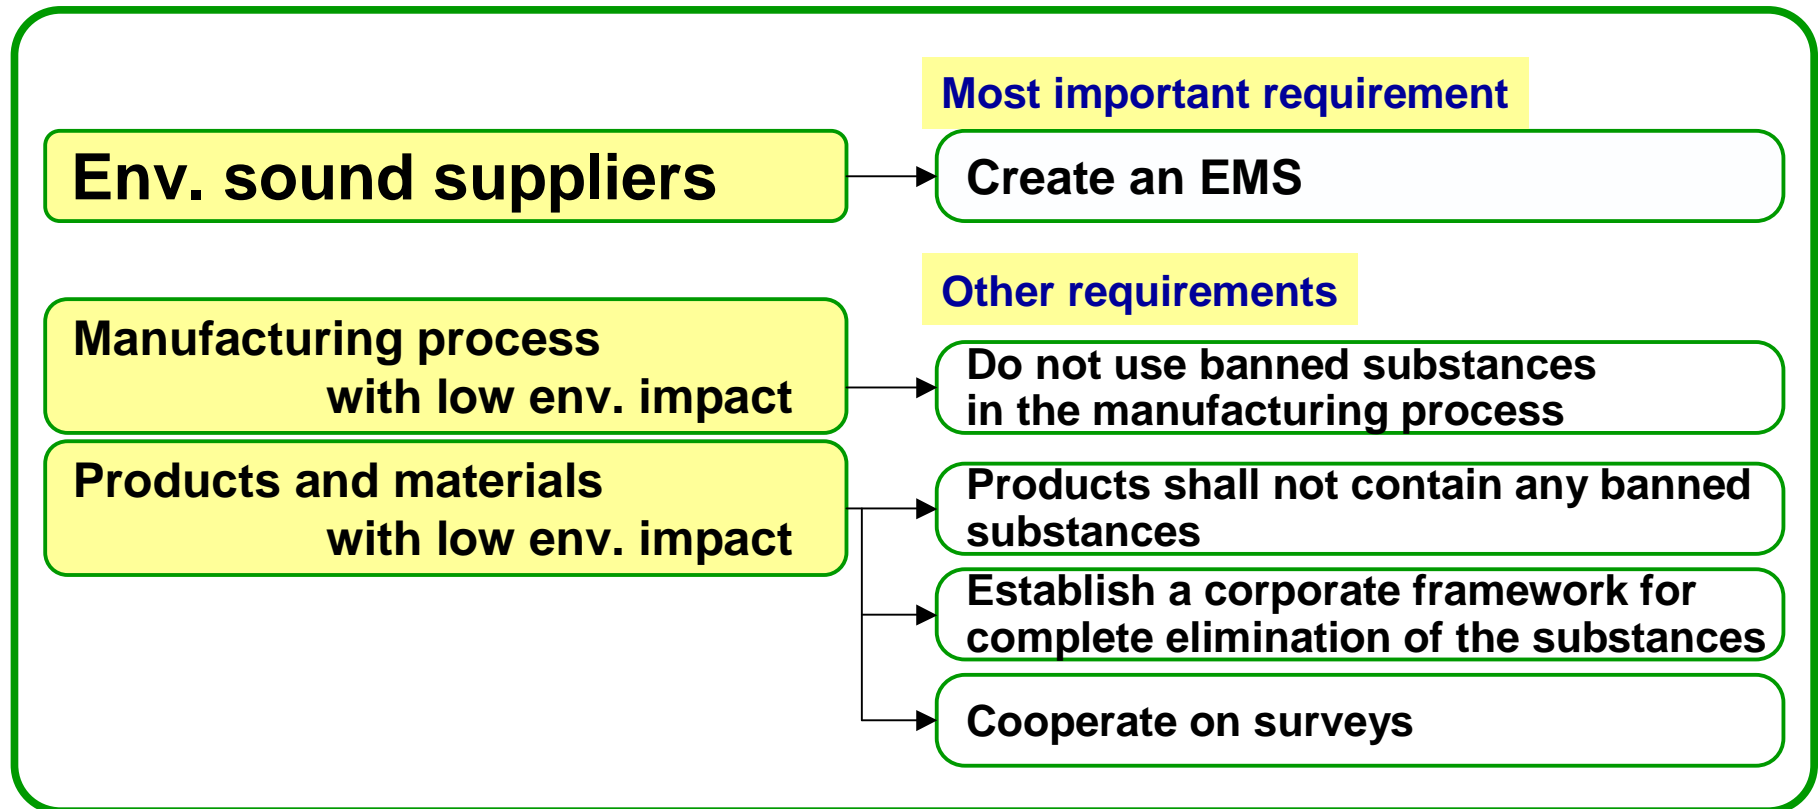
Most important requirement

Env. sound suppliers

Create an EMS

Other requirements

Manufacturing process with low env. impact

Do not use banned substances in the manufacturing process

Products and materials with low env. impact

Products shall not contain any banned substances

Establish a corporate framework for complete elimination of the substances

Cooperate on surveys